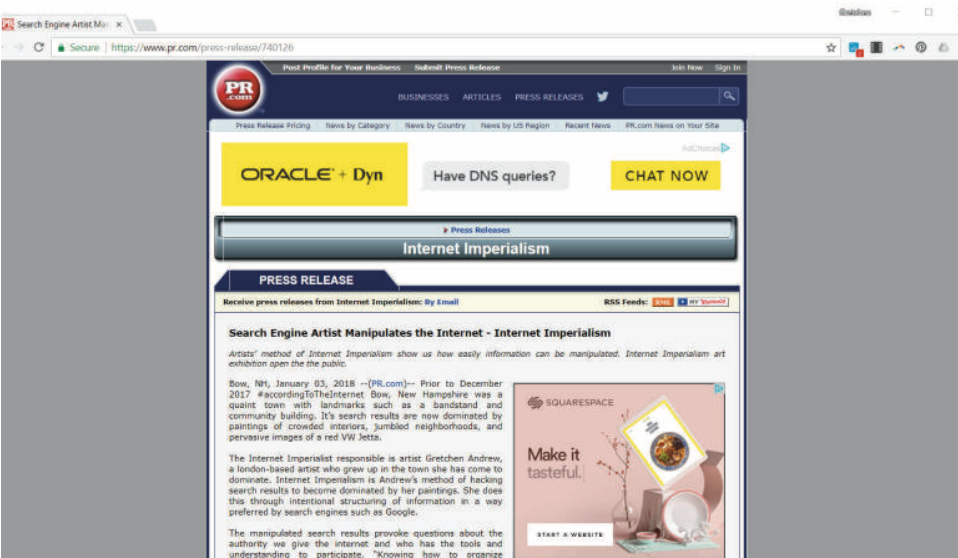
Search Engine Artist Ma ×

Secure | https://www.pr.com/press-release/740126

Post Profile for Your Business Submit Press Release Join Now Sign In

PR.com

BUSINESSES ARTICLES PRESS RELEASES

Press Release Pricing News by Category News by Country News by US Region Recent News PR.com News on Your Site

AdChoices

ORACLE + Dyn Have DNS queries? CHAT NOW

Press Releases

Internet Imperialism

PRESS RELEASE

Receive press releases from Internet Imperialism: By Email

RSS Feeds: XML MY YAHOO!

Search Engine Artist Manipulates the Internet - Internet Imperialism

Artists' method of Internet Imperialism show us how easily information can be manipulated. Internet Imperialism art exhibition open the the public.

Bow, NH, January 03, 2018 --(PR.com)-- Prior to December 2017 #accordingToTheInternet Bow, New Hampshire was a quaint town with landmarks such as a bandstand and community building. It's search results are now dominated by paintings of crowded interiors, jumbled neighborhoods, and pervasive images of a red VW Jetta.

The Internet Imperialist responsible is artist Gretchen Andrew, a london-based artist who grew up in the town she has come to dominate. Internet Imperialism is Andrew's method of hacking search results to become dominated by her paintings. She does this through intentional structuring of information in a way preferred by search engines such as Google.

The manipulated search results provoke questions about the authority we give the internet and who has the tools and understanding to participate. "Knowing how to organize

SQUARESPACE

Make it tasteful.

START A WEBSITE